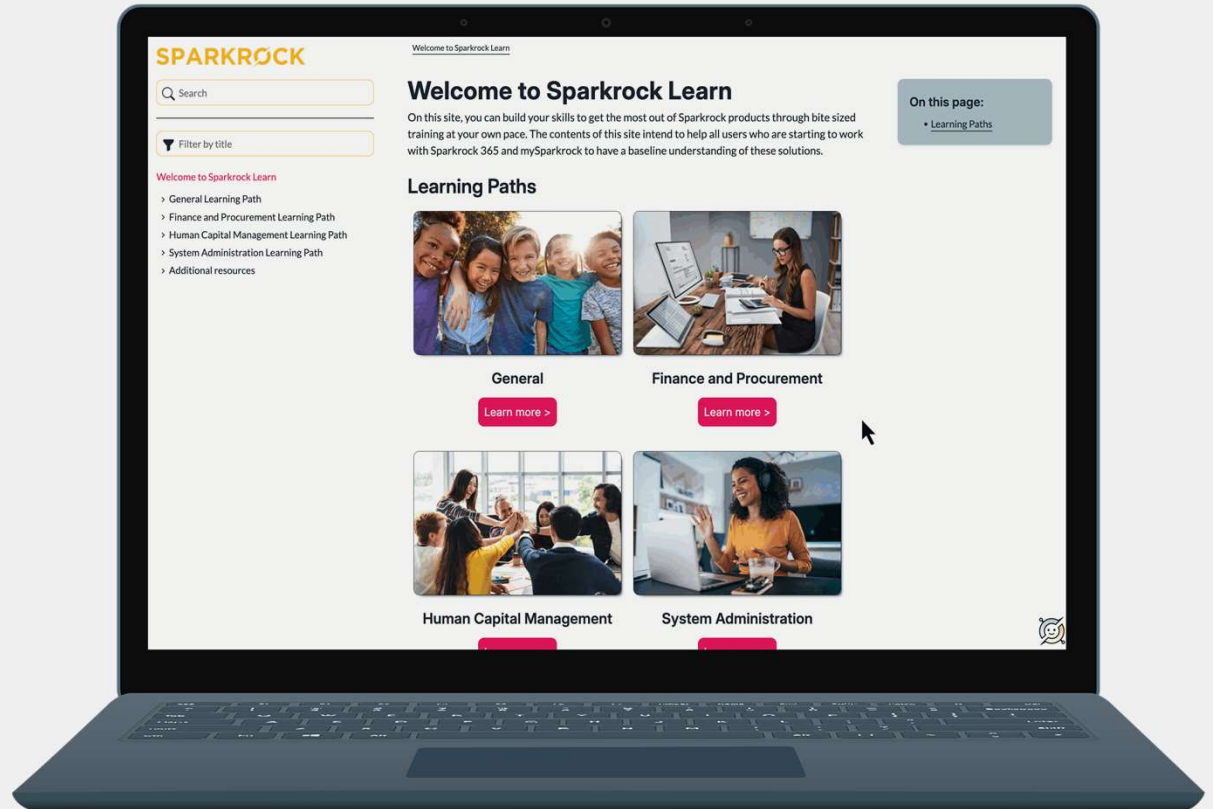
SPARKROCK

Search

Filter by title

Welcome to Sparkrock Learn

› General Learning Path
› Finance and Procurement Learning Path
› Human Capital Management Learning Path
› System Administration Learning Path
› Additional resources

Welcome to Sparkrock Learn

Welcome to Sparkrock Learn

On this site, you can build your skills to get the most out of Sparkrock products through bite sized training at your own pace. The contents of this site intend to help all users who are starting to work with Sparkrock 365 and mySparkrock to have a baseline understanding of these solutions.

Learning Paths

General

Learn more >

Finance and Procurement

Learn more >

Human Capital Management

System Administration

On this page:

• Learning Paths